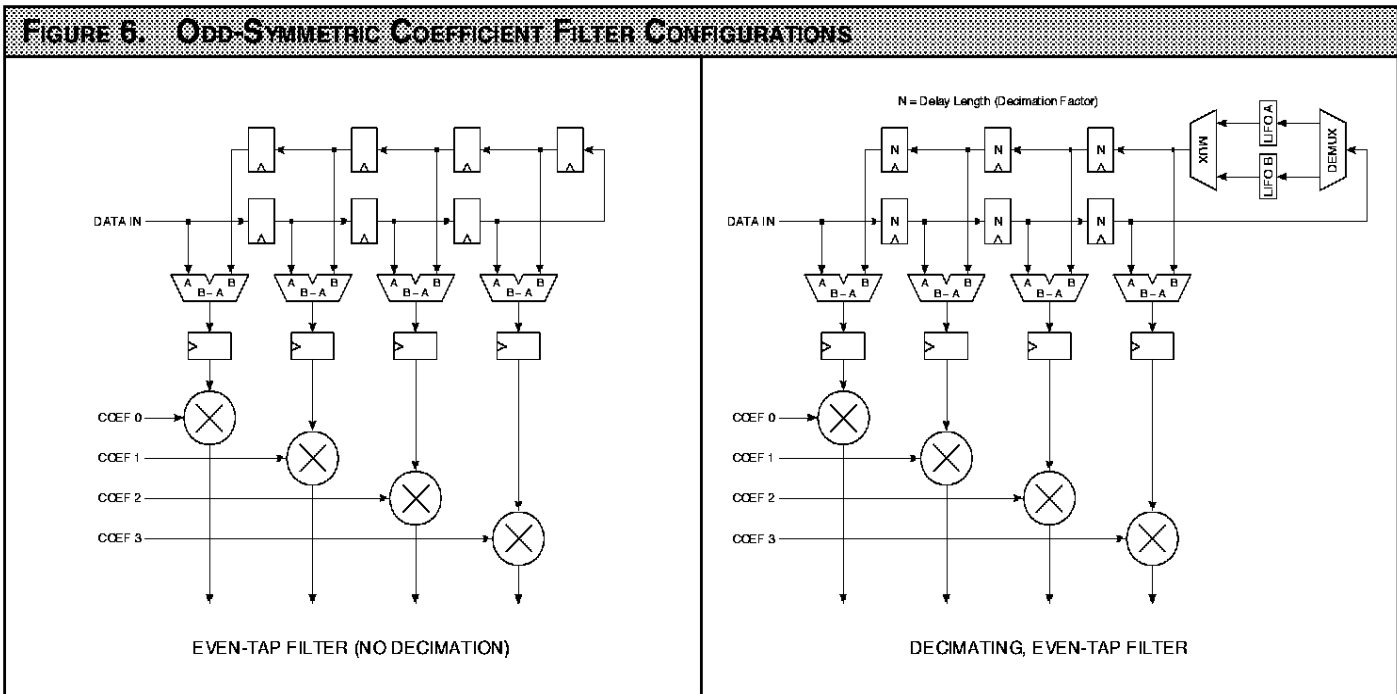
FIGURE 6. ODD-SYMMETRIC COEFFICIENT FILTER CONFIGURATIONS

DATA IN

A B
B – A

A B
B – A

A B
B – A

A B
B – A

COEF 0

COEF 1

COEF 2

COEF 3

EVEN-TAP FILTER (NO DECIMATION)

N = Delay Length (Decimation Factor)

N N N

MUX

LIFO A

LIFO B

DEMUX

DATA IN

N N N

A B
B – A

A B
B – A

A B
B – A

A B
B – A

COEF 0

COEF 1

COEF 2

COEF 3

DECIMATING, EVEN-TAP FILTER